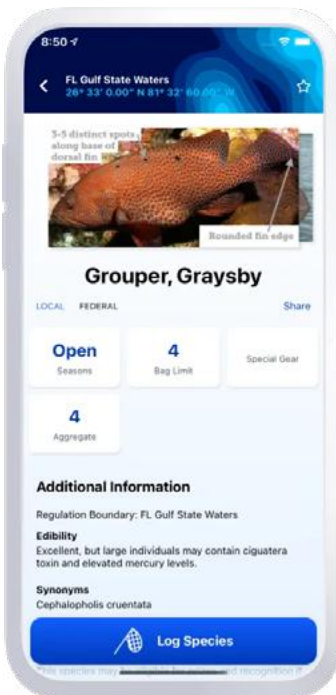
8:50

FL Gulf State Waters
26° 33' 0.00" N 81° 32' 60.00" W

3-5 distinct spots along base of dorsal fin

Rounded fin edge

Grouper, Graysby

LOCAL FEDERAL Share

Open
Seasons

4
Bag Limit

Special Gear

4
Aggregate

Additional Information

Regulation Boundary: FL Gulf State Waters

Edibility
Excellent, but large individuals may contain ciguatera toxin and elevated mercury levels.

Synonyms
Cephalopholis cruentata

Log Species

This species may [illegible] recognition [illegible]